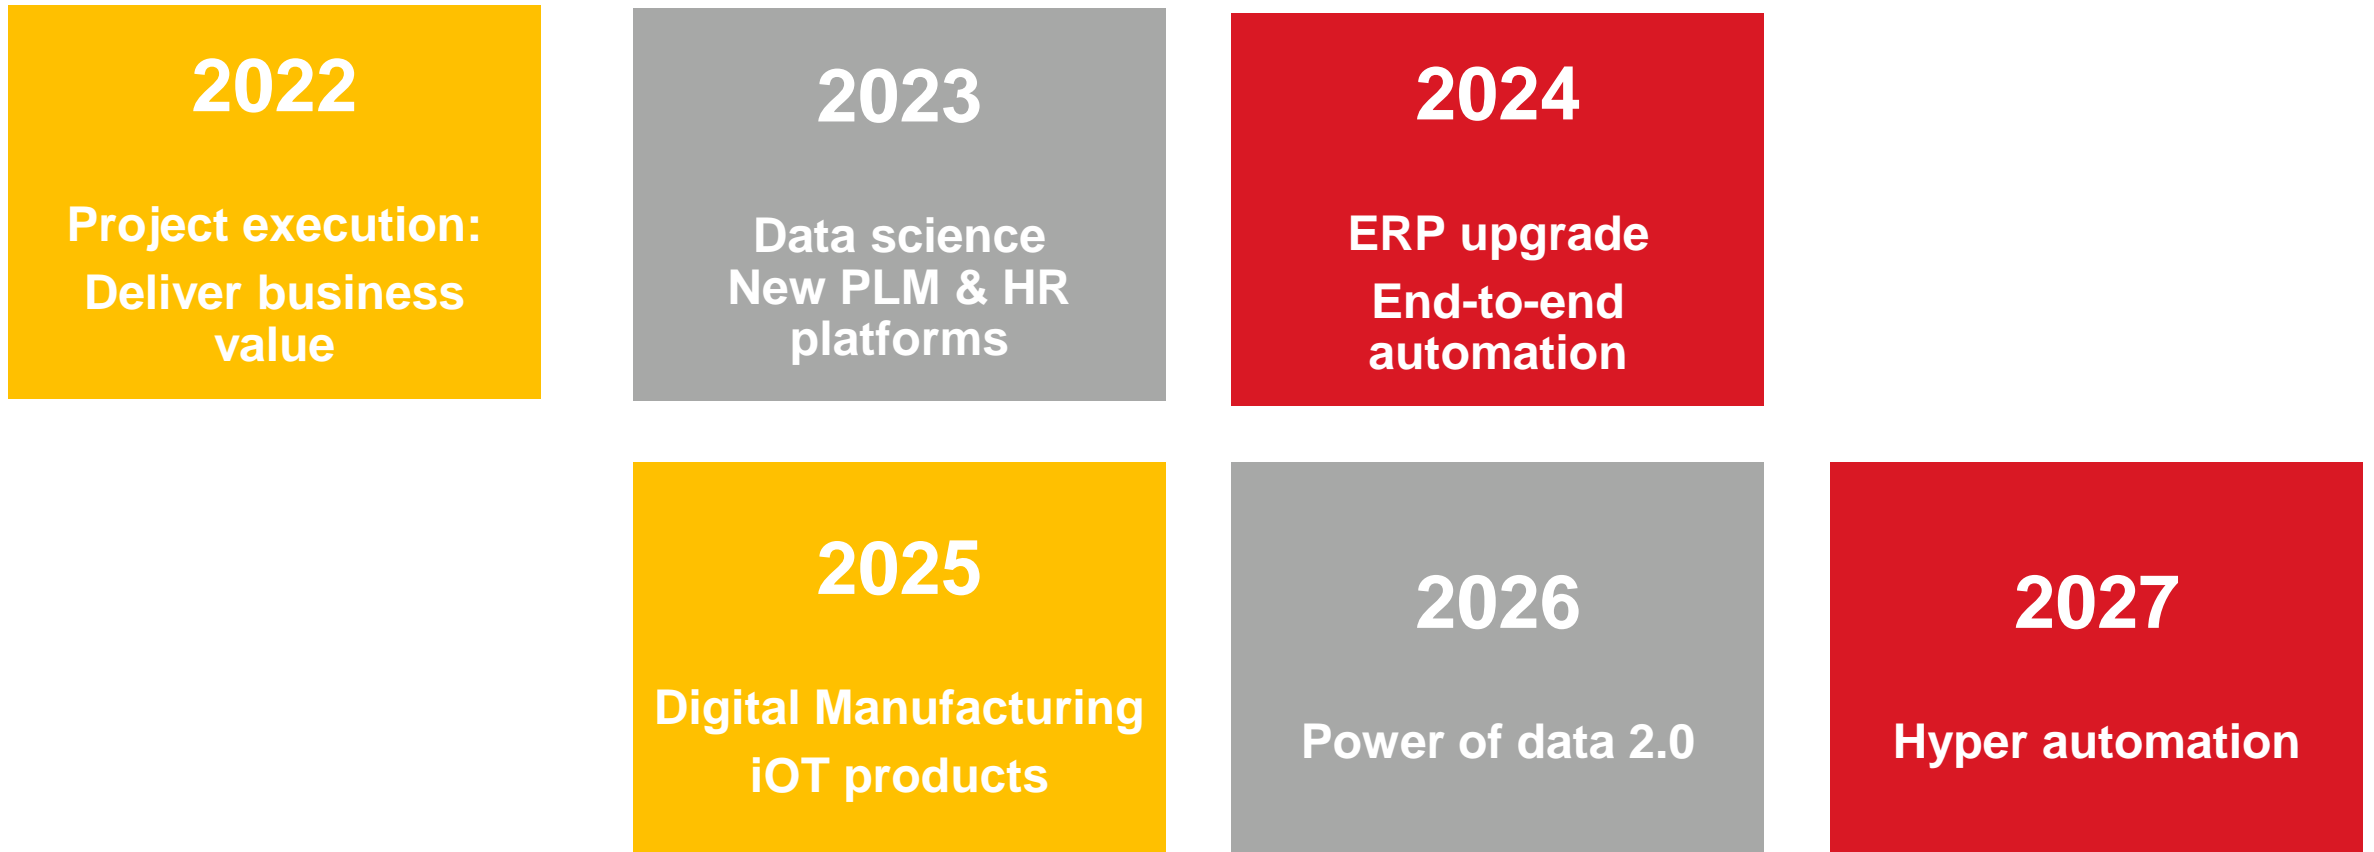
2022

Project execution:

Deliver business value

2023

Data science
New PLM & HR platforms

2024

ERP upgrade

End-to-end automation

2025

Digital Manufacturing

iOT products

2026

Power of data 2.0

2027

Hyper automation